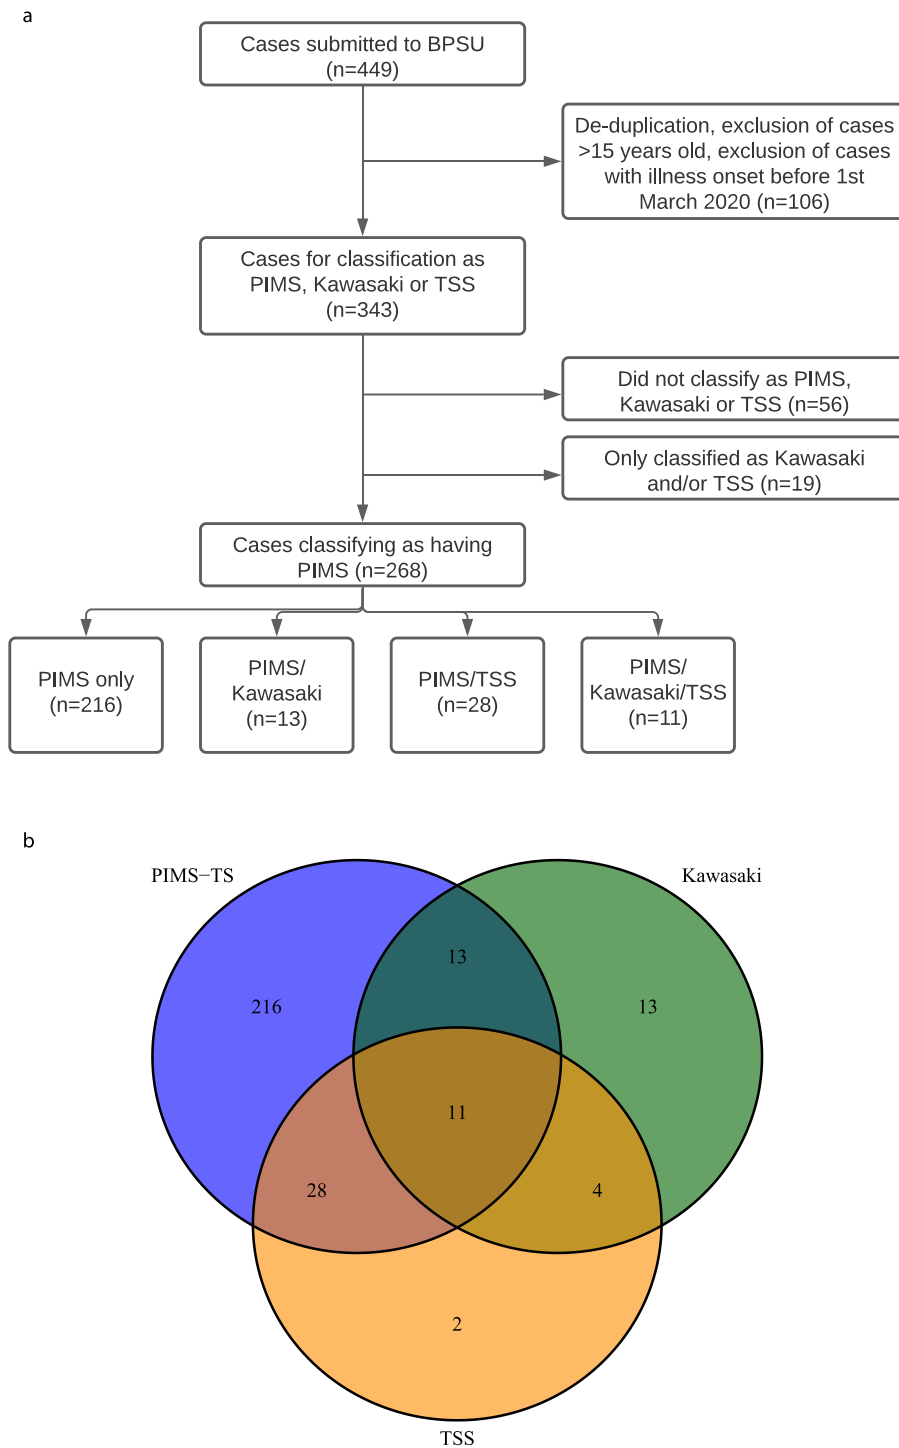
a

Cases submitted to BPSU (n=449)

De-duplication, exclusion of cases >15 years old, exclusion of cases with illness onset before 1st March 2020 (n=106)

Cases for classification as PIMS, Kawasaki or TSS (n=343)

Did not classify as PIMS, Kawasaki or TSS (n=56)

Only classified as Kawasaki and/or TSS (n=19)

Cases classifying as having PIMS (n=268)

PIMS only (n=216)

PIMS/ Kawasaki (n=13)

PIMS/TSS (n=28)

PIMS/ Kawasaki/TSS (n=11)

b

PIMS−TS

Kawasaki

216

13

13

11

28

4

2

TSS